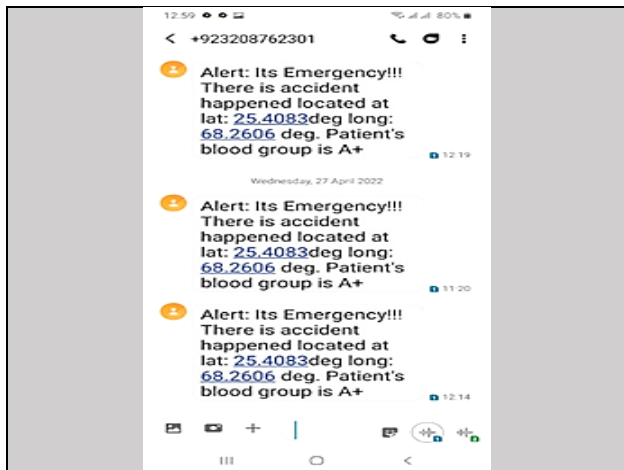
12:59 80%

< +923208762301

Alert: Its Emergency!!! There is accident happened located at lat: 25.4083deg long: 68.2606 deg. Patient's blood group is A+

12:19

Wednesday, 27 April 2022

Alert: Its Emergency!!! There is accident happened located at lat: 25.4083deg long: 68.2606 deg. Patient's blood group is A+

11:20

Alert: Its Emergency!!! There is accident happened located at lat: 25.4083deg long: 68.2606 deg. Patient's blood group is A+

12:14